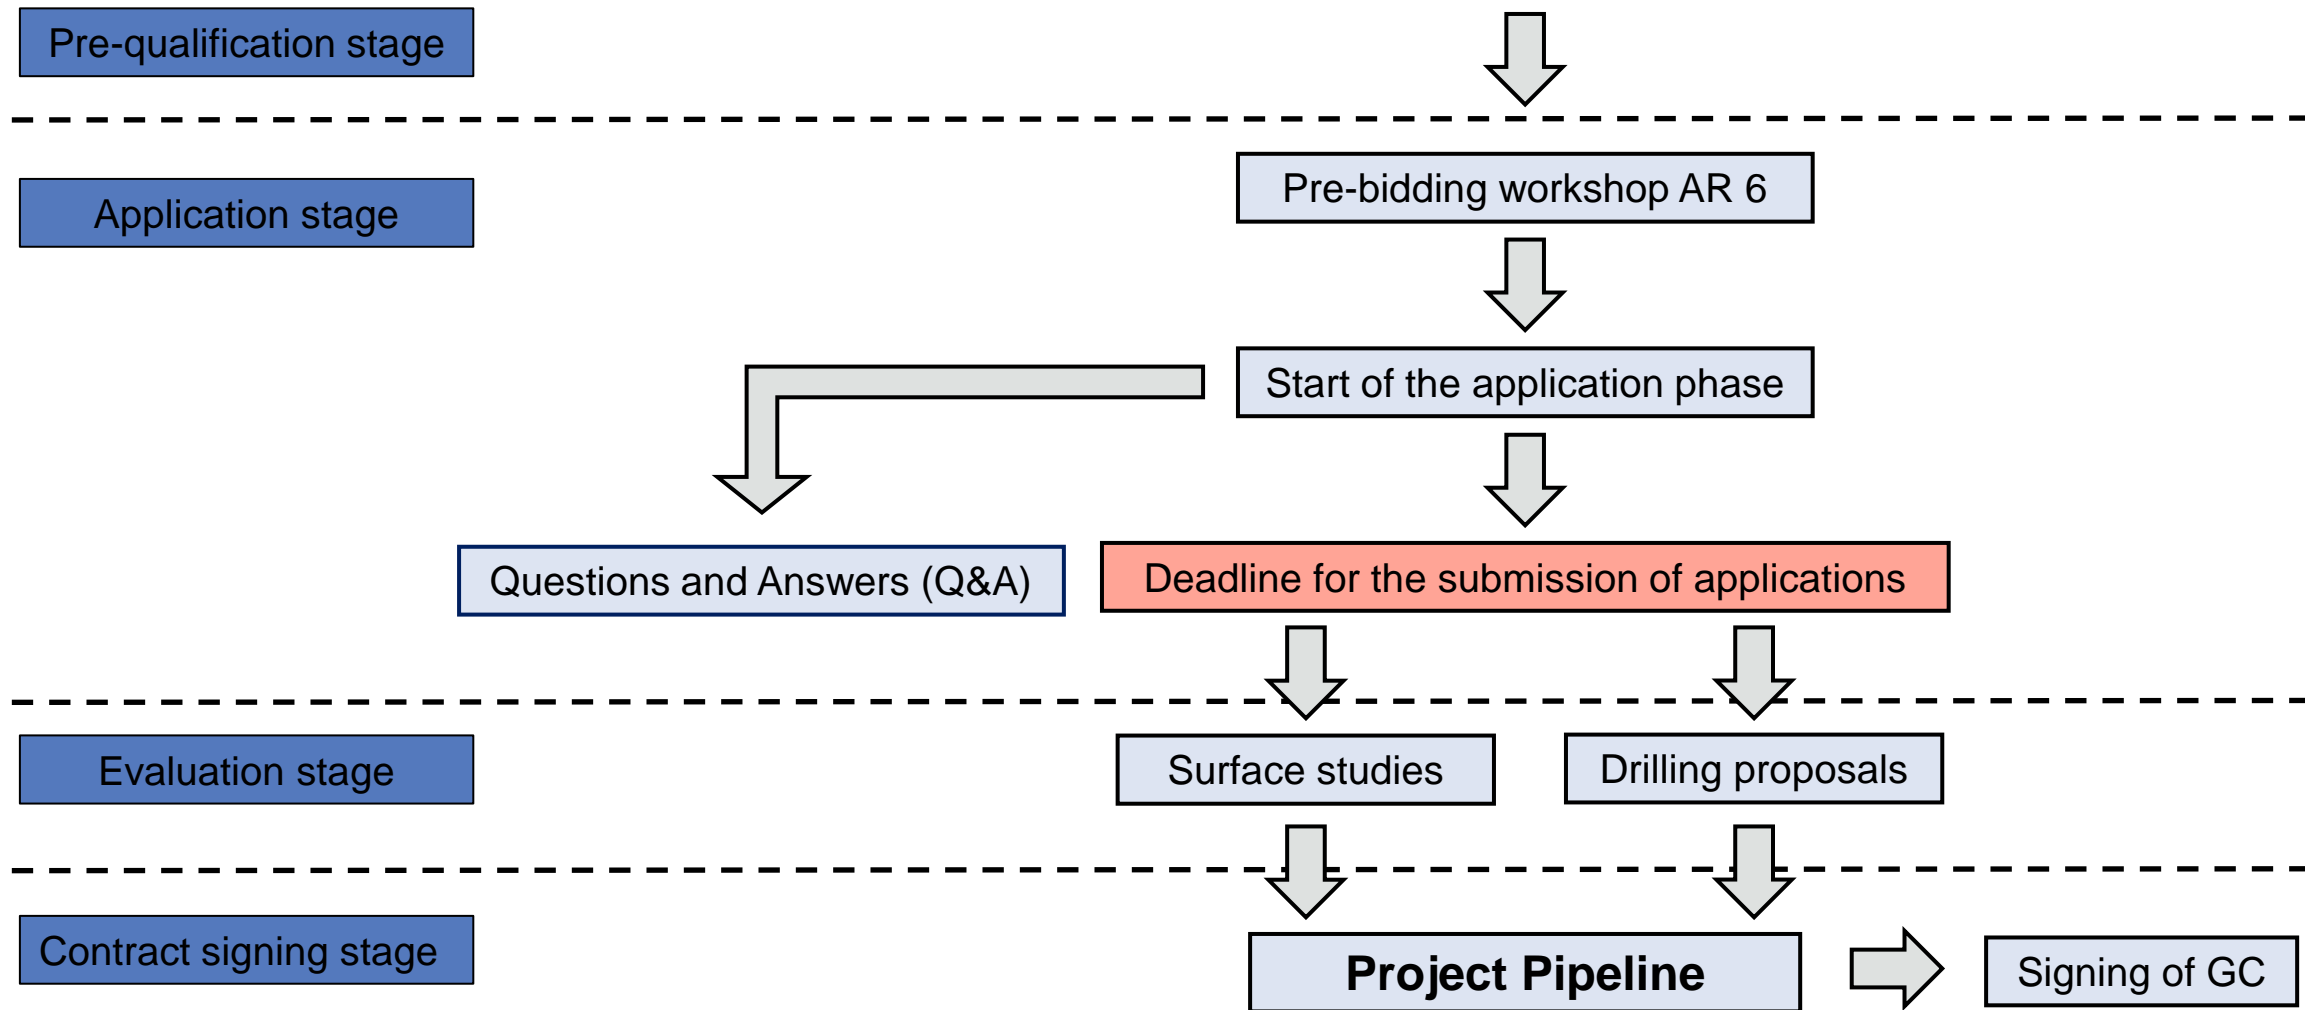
Pre-qualification stage

Application stage

Pre-bidding workshop AR 6

Start of the application phase

Questions and Answers (Q&A)

Deadline for the submission of applications

Evaluation stage

Surface studies

Drilling proposals

Contract signing stage

Project Pipeline

Signing of GC